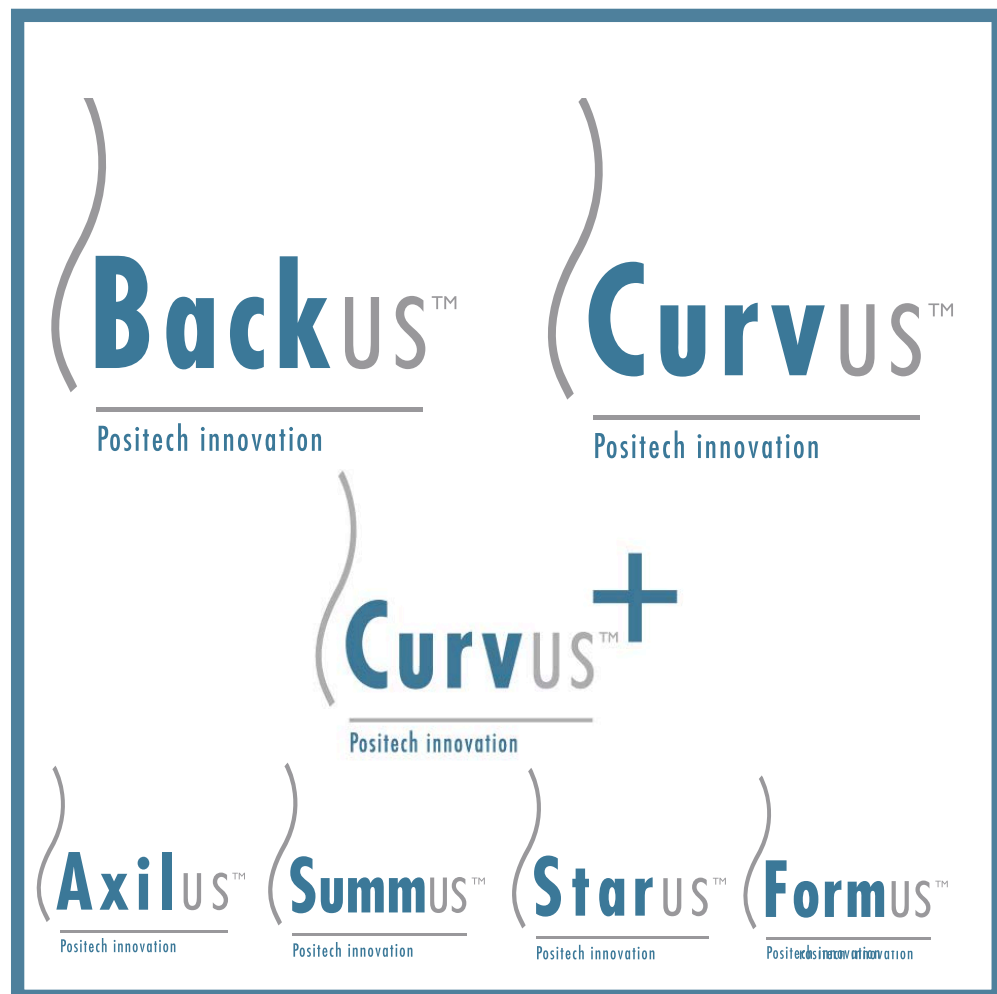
BackUS™
Positech innovation

CurvUS™
Positech innovation

CurvUS™+
Positech innovation

AxilUS™
Positech innovation

SummUS™
Positech innovation

StarUS™
Positech innovation

FormUS™
Positech innovation